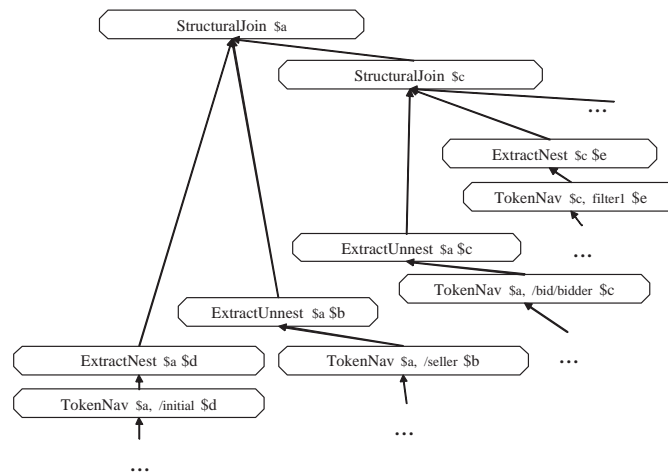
StructuralJoin \$a

StructuralJoin \$c

...

ExtractNest \$c \$e

TokenNav \$c, filter1 \$e

...

ExtractUnnest \$a \$c

TokenNav \$a, /bid/bidder \$c

ExtractUnnest \$a \$b

ExtractNest \$a \$d

TokenNav \$a, /seller \$b

...

TokenNav \$a, /initial \$d

...

...